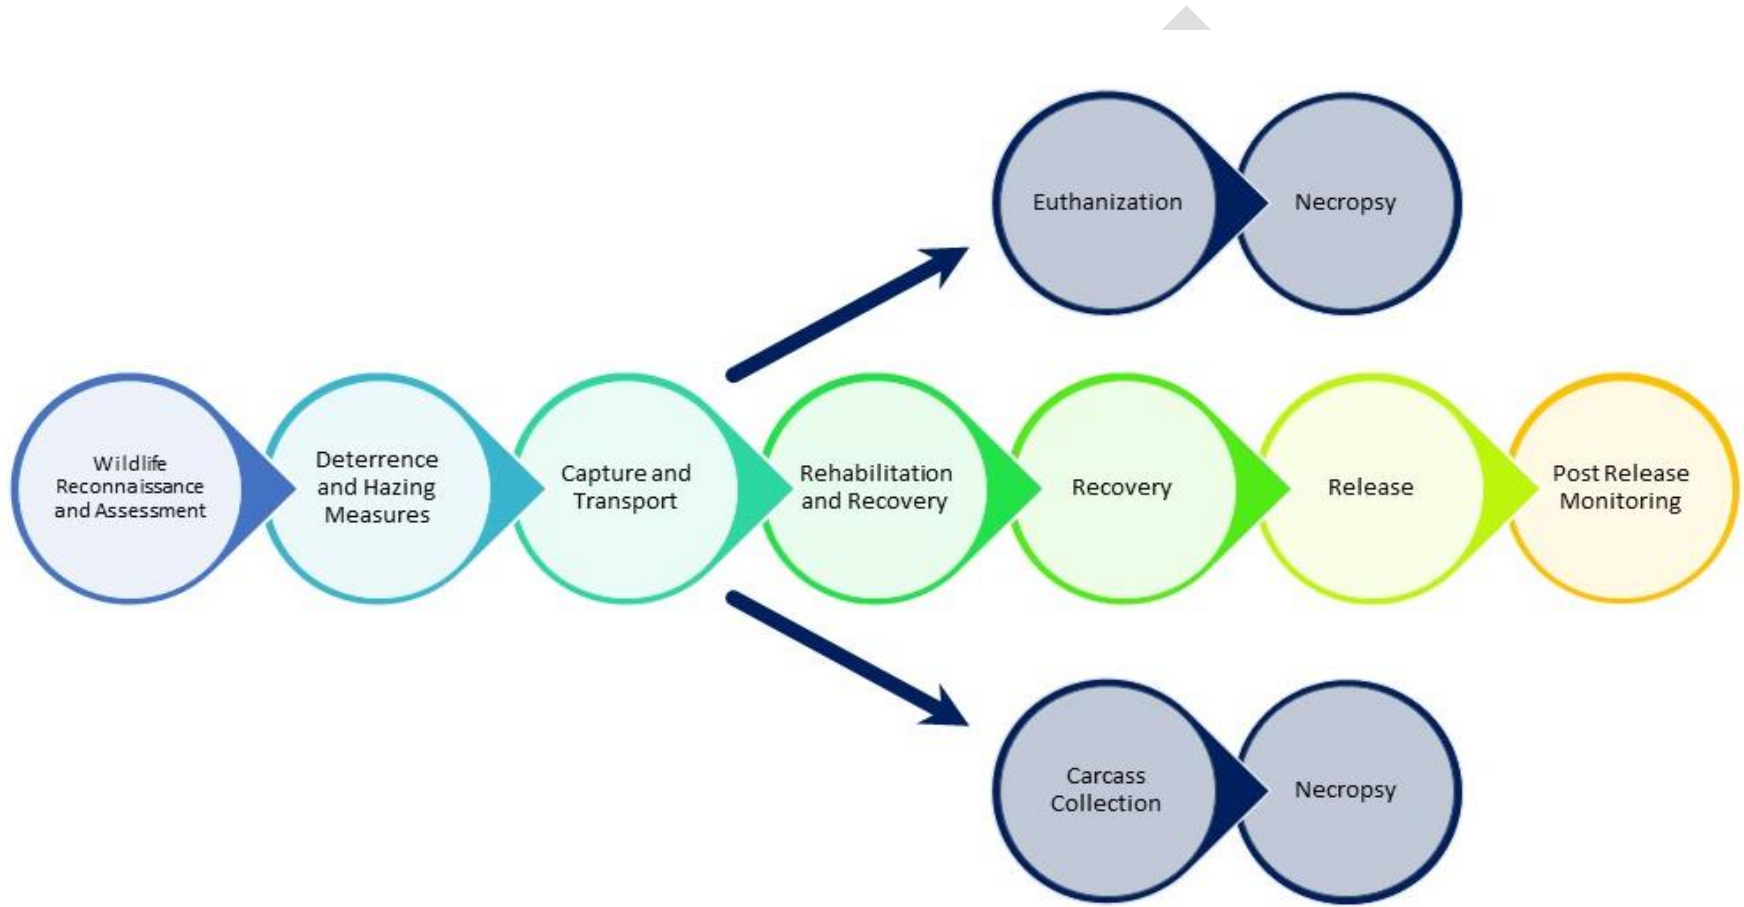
Euthanization

Necropsy

Wildlife Reconnaissance and Assessment

Deterrence and Hazing Measures

Capture and Transport

Rehabilitation and Recovery

Recovery

Release

Post Release Monitoring

Carcass Collection

Necropsy